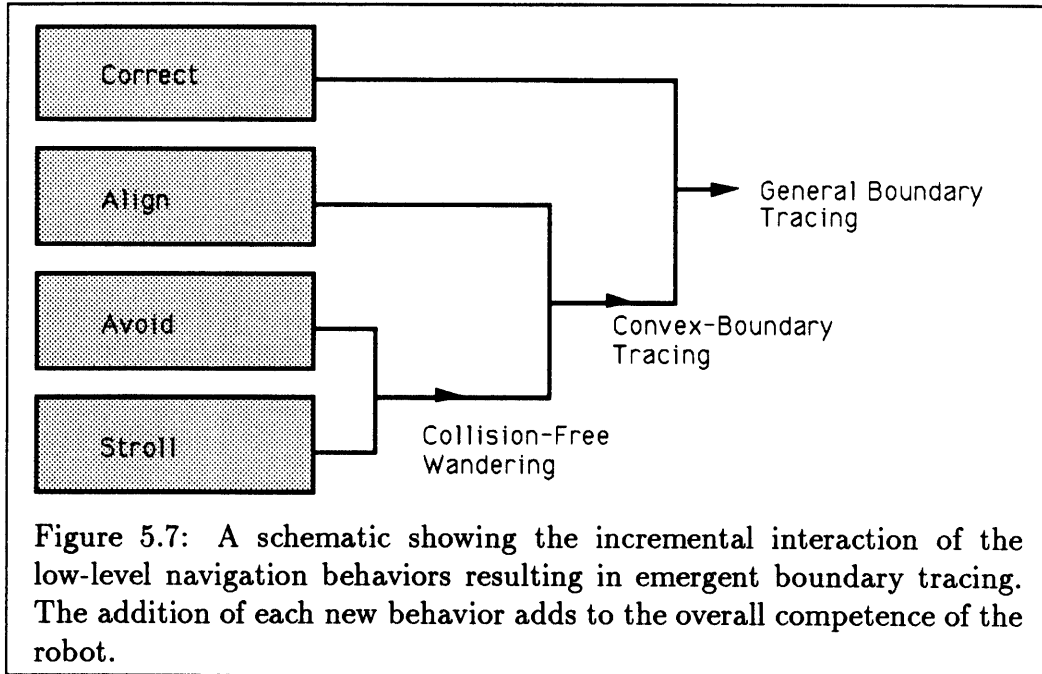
Correct

Align

Avoid

Stroll

General Boundary Tracing

Convex-Boundary Tracing

Collision-Free Wandering

Figure 5.7: A schematic showing the incremental interaction of the low-level navigation behaviors resulting in emergent boundary tracing. The addition of each new behavior adds to the overall competence of the robot.